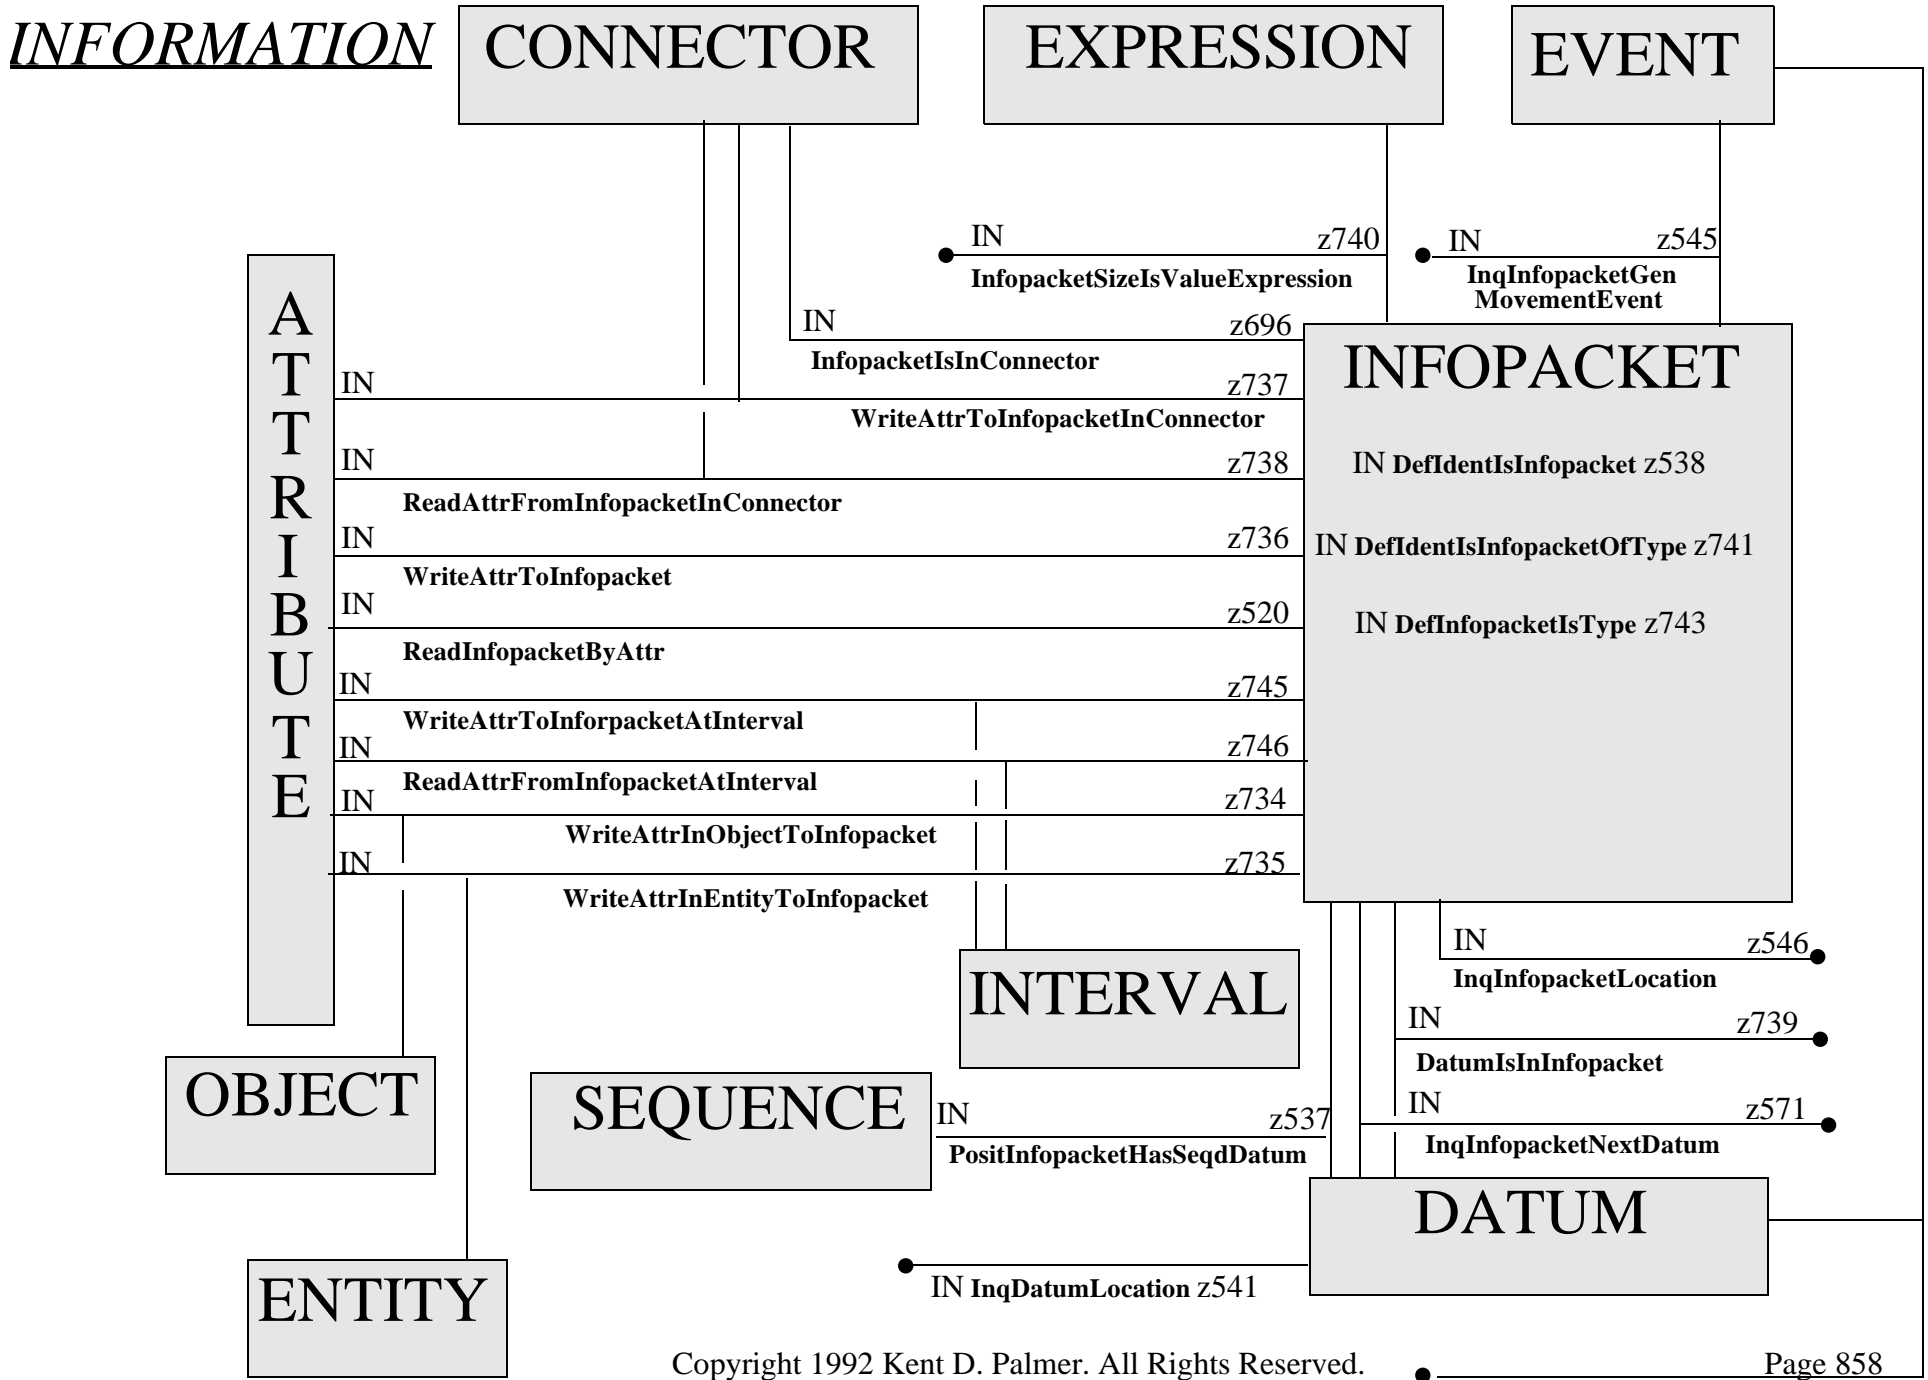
INFORMATION

CONNECTOR

EXPRESSION

EVENT

IN z740
InfopacketSizeIsValueExpression

IN z545
InqInfopacketGen MovementEvent

IN z696
InfopacketIsInConnector

INFOPACKET

ATTRIBUTE

IN z737
WriteAttrToInfopacketInConnector

IN DefIdentIsInfopacket z538

IN z738
ReadAttrFromInfopacketInConnector

IN z736
WriteAttrToInfopacket

IN DefIdentIsInfopacketOfType z741

IN z520
ReadInfopacketByAttr

IN DefInfopacketIsType z743

IN z745
WriteAttrToInforpacketAtInterval

IN z746
ReadAttrFromInfopacketAtInterval

IN z734
WriteAttrInObjectToInfopacket

IN z735
WriteAttrInEntityToInfopacket

IN z546
InqInfopacketLocation

INTERVAL

IN z739
DatumIsInInfopacket

OBJECT

SEQUENCE

IN z537
PositInfopacketHasSeqdDatum

IN z571
InqInfopacketNextDatum

DATUM

IN InqDatumLocation z541

ENTITY

Copyright 1992 Kent D. Palmer. All Rights Reserved.

Page 858